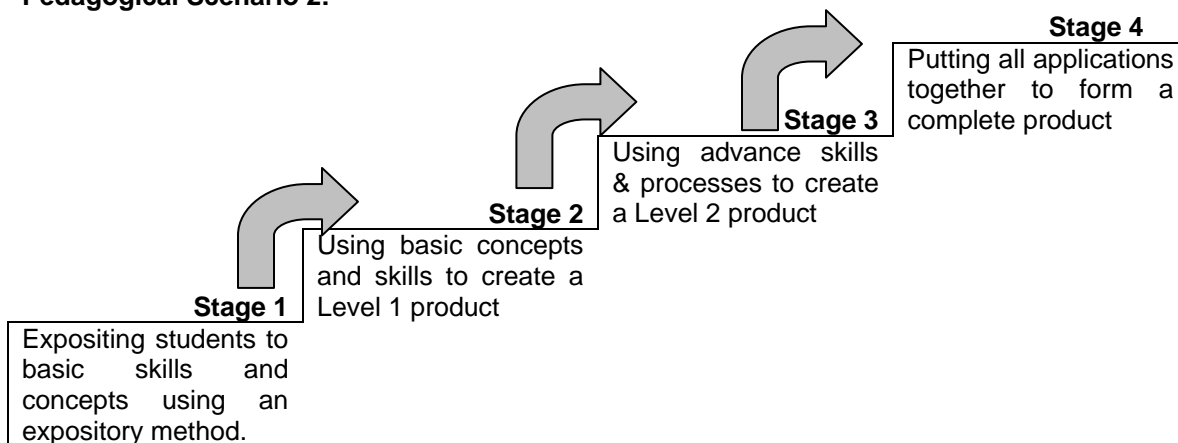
Pedagogical Scenario 2:

Stage 4
Putting all applications together to form a complete product

Stage 3
Using advance skills & processes to create a Level 2 product

Stage 2
Using basic concepts and skills to create a Level 1 product

Stage 1
Expositing students to basic skills and concepts using an expository method.